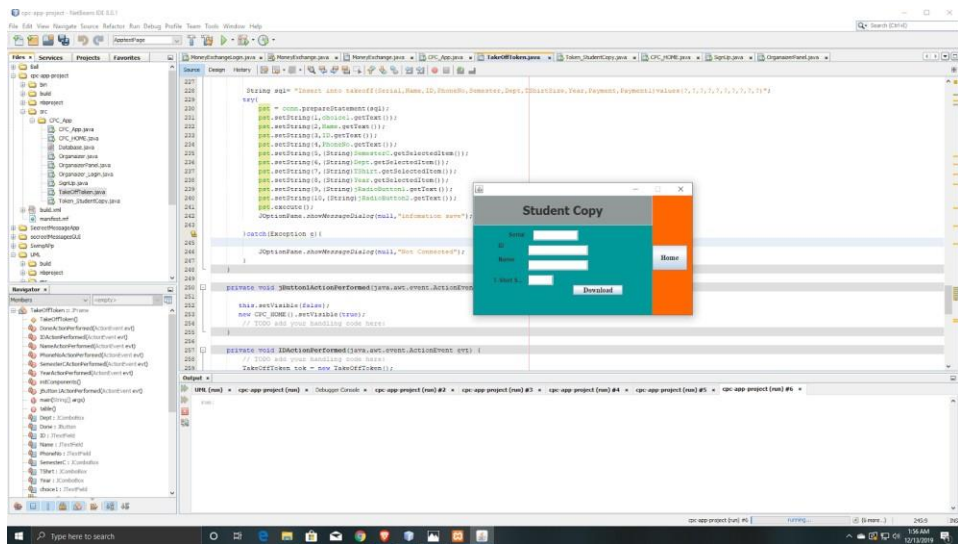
cpc-app-project - NetBeans IDE 8.2

File Edit View Navigate Source Refactor Run Debug Profile Team Tools Window Help

Search (Ctrl+I)

Files Services Projects Favorites

Navigator

Members

TakeOffToken :: JFrame
TakeOffToken()
DoneActionPerformed(ActionEvent evt)
IDActionPerformed(ActionEvent evt)
NameActionPerformed(ActionEvent evt)
PhoneNoActionPerformed(ActionEvent evt)
SemesterCActionPerformed(ActionEvent evt)
YearActionPerformed(ActionEvent evt)
initComponents()
jButton1ActionPerformed(ActionEvent evt)
main(String[] args)
table()
Dept : JComboBox
Done : JButton
ID : JTextField
Name : JTextField
PhoneNo : JTextField
SemesterC : JComboBox
TShirt : JComboBox
Year : JComboBox
choice1 : JTextField

MoneyExchangeLogin.java MoneyExchange.java MoneyExchange.java CPC_App.java TakeOffToken.java Token_StudentCopy.java CPC_HOME.java SignUp.java OrganaizerPanel.java

Source Design History

227
228 String sql= "Insert into takeoff(Serial,Name,ID,PhoneNo,Semester,Dept,TShirtSize,Year,Payment,Payment)values(?,?,?,?,?,?,?,?,?,?)";
229 try{
230 pst = conn.prepareStatement(sql);
231 pst.setString(1,choice1.getText());
232 pst.setString(2,Name.getText());
233 pst.setString(3,ID.getText());
234 pst.setString(4,PhoneNo.getText());
235 pst.setString(5,(String)SemesterC.getSelectedItem());
236 pst.setString(6,(String)Dept.getSelectedItem());
237 pst.setString(7,(String)TShirt.getSelectedItem());
238 pst.setString(8,(String)Year.getSelectedItem());
239 pst.setString(9,(String)jRadioButton1.getText());
240 pst.setString(10,(String)jRadioButton2.getText());
241 pst.execute();
242 JOptionPane.showMessageDialog(null,"information save");
243
244 }catch(Exception e){
245
246 JOptionPane.showMessageDialog(null,"Not Connected");
247 }
248 }
249
250 private void jButton1ActionPerformed(java.awt.event.ActionEvent
251
252 this.setVisible(false);
253 new CPC_HOME().setVisible(true);
254 // TODO add your handling code here:
255 }
256
257 private void IDActionPerformed(java.awt.event.ActionEvent evt) {
258 // TODO add your handling code here:
259 TakeOffToken tok = new TakeOffToken();

Student Copy
Serial
ID
Name
T-Shirt S.
Download
Home

Output

UML (run) cpc-app-project (run) Debugger Console cpc-app-project (run) #2 cpc-app-project (run) #3 cpc-app-project (run) #4 cpc-app-project (run) #5 cpc-app-project (run) #6

run:

cpc-app-project (run) #6 running... (6 more...) 245:5 INS

Type here to search

1:56 AM 12/13/2019